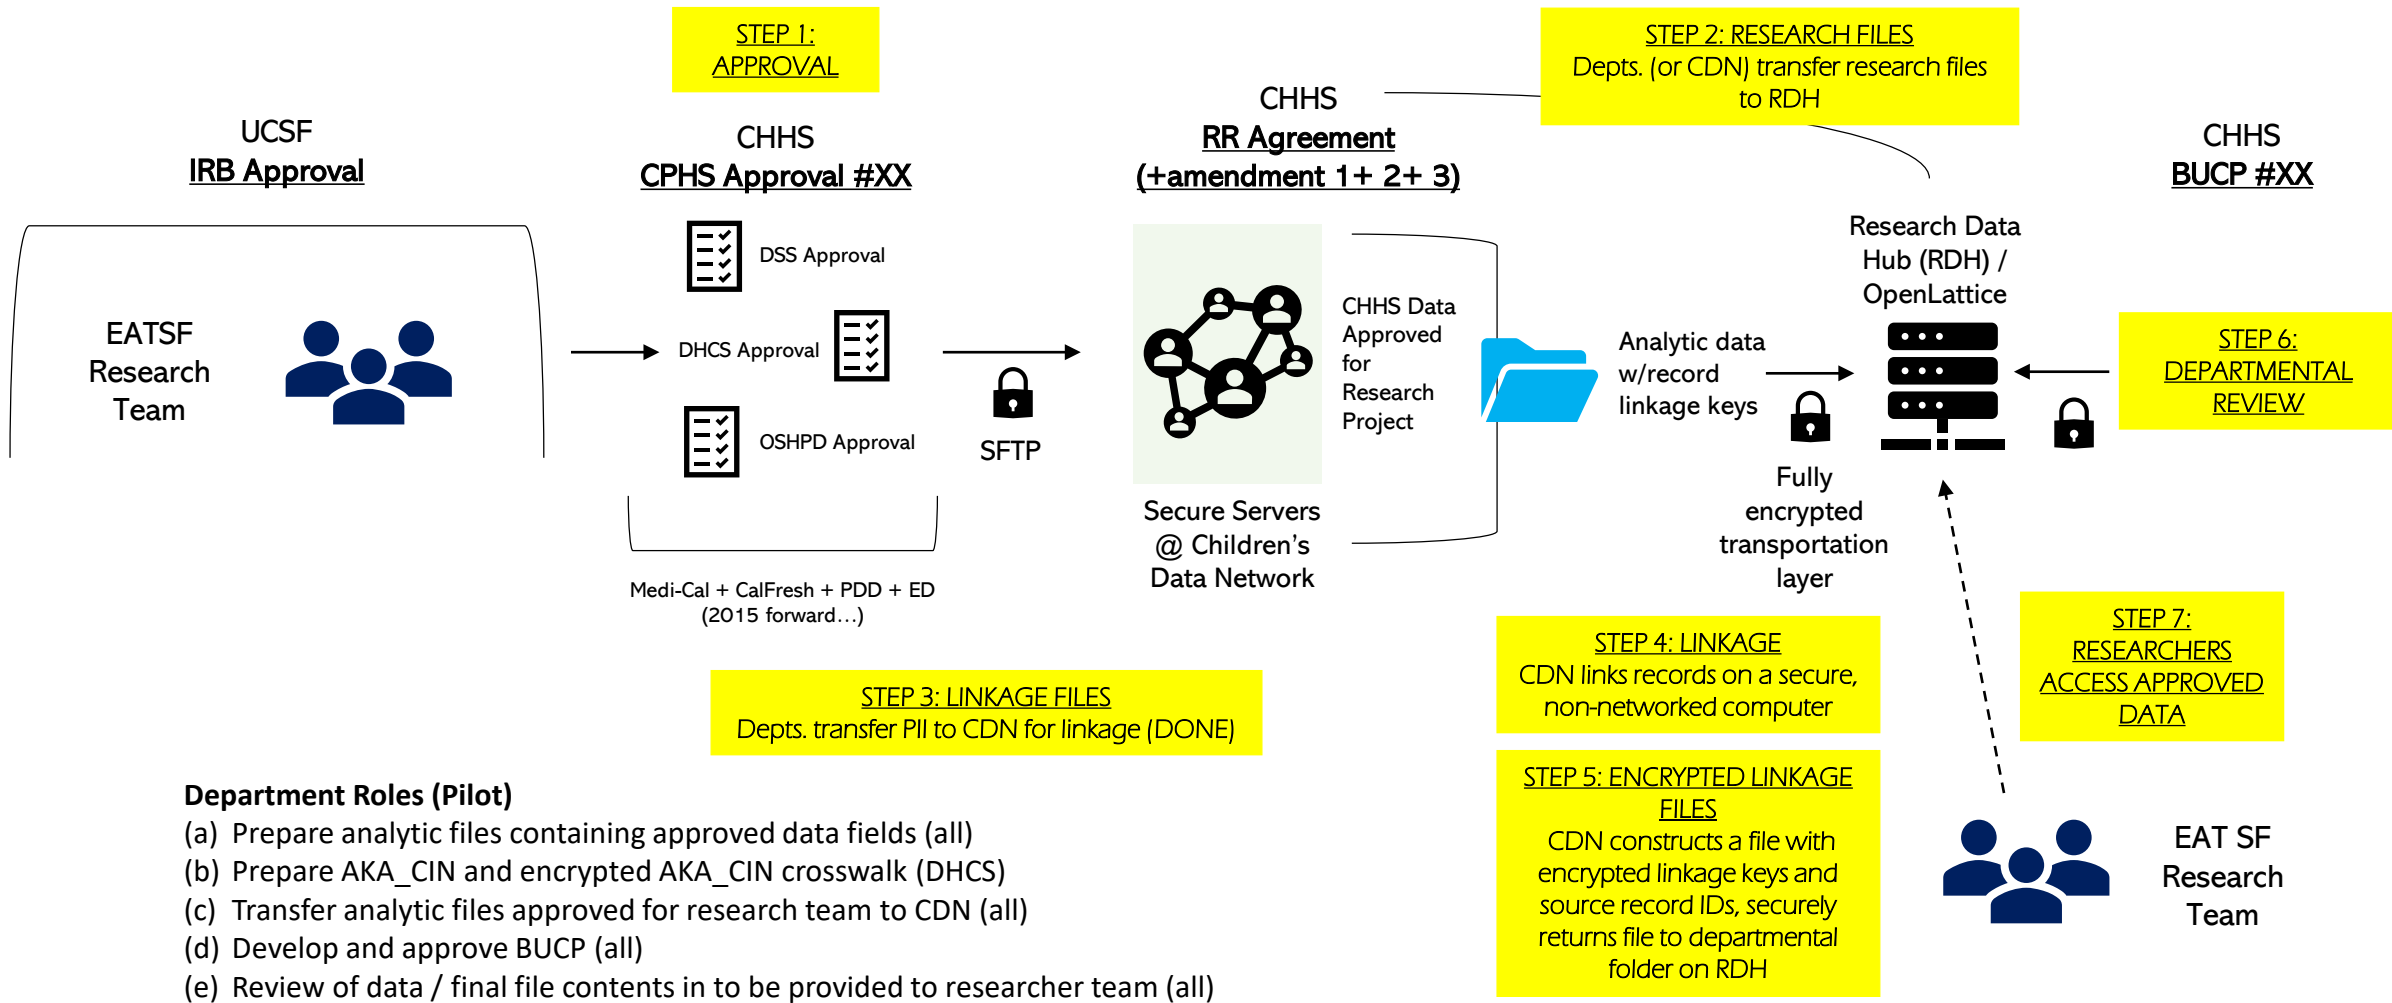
STEP 1: APPROVAL

STEP 2: RESEARCH FILES
Depts. (or CDN) transfer research files to RDH

UCSF
IRB Approval

CHHS
CPHS Approval #XX

CHHS
RR Agreement
(+amendment 1+ 2+ 3)

CHHS
BUCP #XX

EATSF Research Team

DSS Approval

DHCS Approval

OSHPD Approval

SFTP

CHHS Data Approved for Research Project

Research Data Hub (RDH) / OpenLattice

Analytic data w/record linkage keys

STEP 6: DEPARTMENTAL REVIEW

Fully encrypted transportation layer

Secure Servers @ Children's Data Network

Medi-Cal + CalFresh + PDD + ED
(2015 forward…)

STEP 4: LINKAGE
CDN links records on a secure, non-networked computer

STEP 7: RESEARCHERS ACCESS APPROVED DATA

STEP 3: LINKAGE FILES
Depts. transfer PII to CDN for linkage (DONE)

STEP 5: ENCRYPTED LINKAGE FILES
CDN constructs a file with encrypted linkage keys and source record IDs, securely returns file to departmental folder on RDH

EAT SF Research Team

Department Roles (Pilot)
(a) Prepare analytic files containing approved data fields (all)
(b) Prepare AKA_CIN and encrypted AKA_CIN crosswalk (DHCS)
(c) Transfer analytic files approved for research team to CDN (all)
(d) Develop and approve BUCP (all)
(e) Review of data / final file contents in to be provided to researcher team (all)